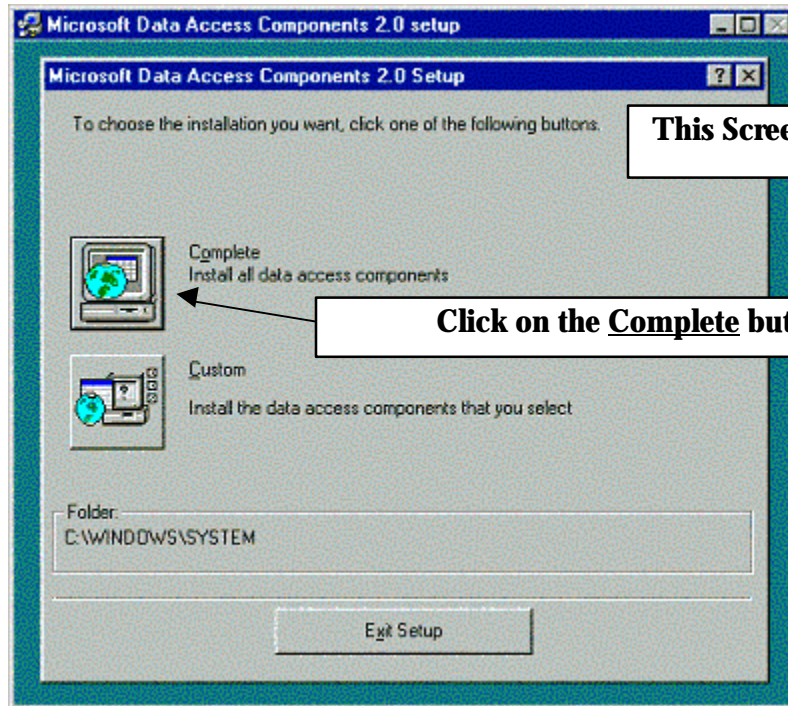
Microsoft Data Access Components 2.0 setup

Microsoft Data Access Components 2.0 Setup

To choose the installation you want, click one of the following buttons.

This Scree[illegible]

Complete
Install all data access components

Click on the Complete but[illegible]

Custom
Install the data access components that you select

Folder:
C:\WINDOWS\SYSTEM

Exit Setup